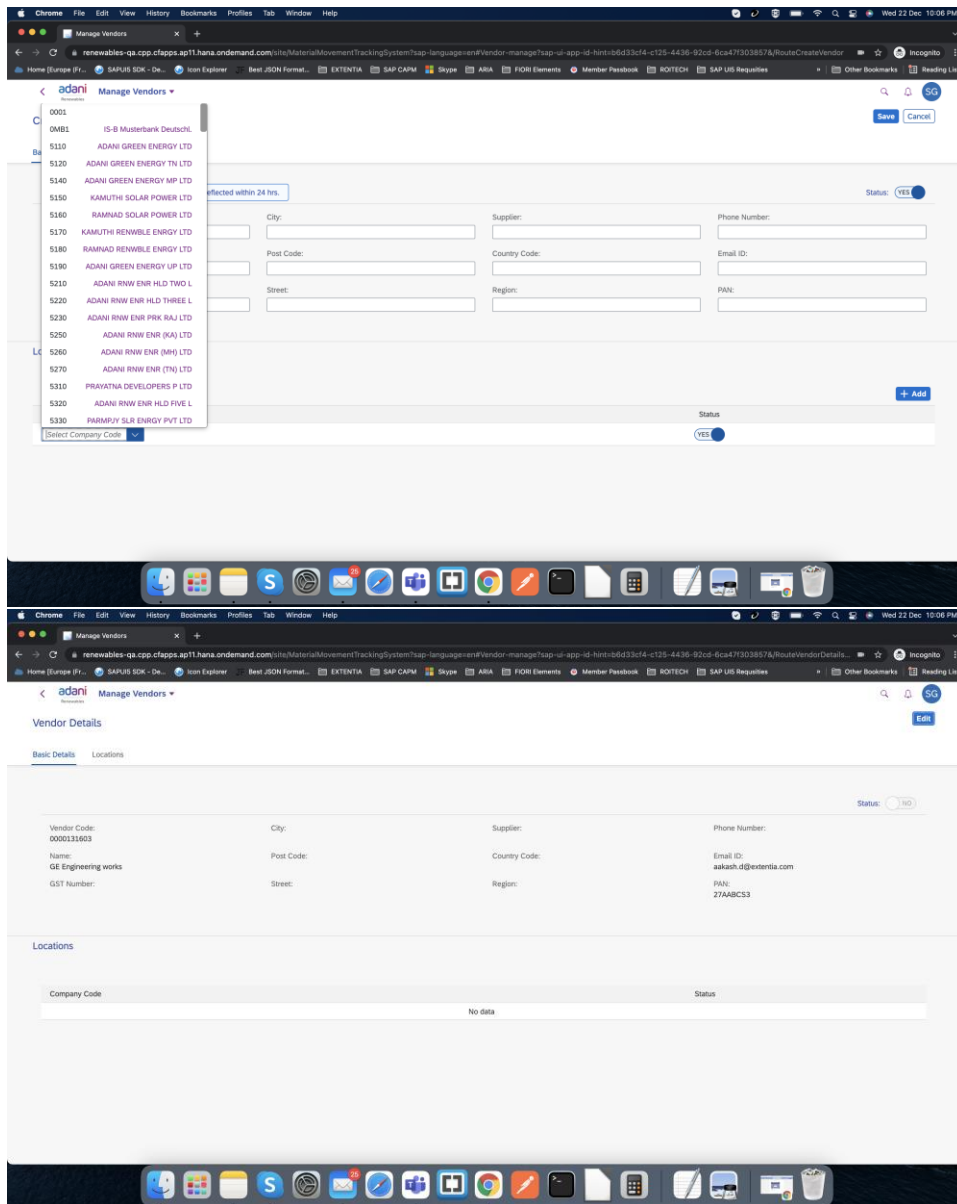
Chrome File Edit View History Bookmarks Profiles Tab Window Help Wed 22 Dec 10:06 PM

Manage Vendors ×

renewables-qa.cpp.cfapps.ap11.hana.ondemand.com/site/MaterialMovementTrackingSystem?sap-language=en#Vendor-manage?sap-ui-app-id-hint=b6d33cf4-c125-4436-92cd-6ca47f303857&/RouteCreateVendor Incognito

Home (Europe (Fr... SAPUIS SDK - De... Icon Explorer Best JSON Format... EXTENTIA SAP CAPM Skype ARIA FIORI Elements Member Passbook ROITECH SAP UI5 Requisties » Other Bookmarks Reading List

adani Renewables Manage Vendors SG

C

Ba

Save Cancel

eflected within 24 hrs.

Status: YES

City:

Supplier:

Phone Number:

Post Code:

Country Code:

Email ID:

Street:

Region:

PAN:

Lo

+ Add

Status

Select Company Code

YES

| | |
|---|---|
| 0001 | |
| 0MB1 | IS-B Musterbank Deutschl. |
| 5110 | ADANI GREEN ENERGY LTD |
| 5120 | ADANI GREEN ENERGY TN LTD |
| 5140 | ADANI GREEN ENERGY MP LTD |
| 5150 | KAMUTHI SOLAR POWER LTD |
| 5160 | RAMNAD SOLAR POWER LTD |
| 5170 | KAMUTHI RENWBLE ENRGY LTD |
| 5180 | RAMNAD RENWBLE ENRGY LTD |
| 5190 | ADANI GREEN ENERGY UP LTD |
| 5210 | ADANI RNW ENR HLD TWO L |
| 5220 | ADANI RNW ENR HLD THREE L |
| 5230 | ADANI RNW ENR PRK RAJ LTD |
| 5250 | ADANI RNW ENR (KA) LTD |
| 5260 | ADANI RNW ENR (MH) LTD |
| 5270 | ADANI RNW ENR (TN) LTD |
| 5310 | PRAYATNA DEVELOPERS P LTD |
| 5320 | ADANI RNW ENR HLD FIVE L |
| 5330 | PARMPJY SLR ENRGY PVT LTD |

25

Chrome File Edit View History Bookmarks Profiles Tab Window Help Wed 22 Dec 10:06 PM

Manage Vendors ×

renewables-qa.cpp.cfapps.ap11.hana.ondemand.com/site/MaterialMovementTrackingSystem?sap-language=en#Vendor-manage?sap-ui-app-id-hint=b6d33cf4-c125-4436-92cd-6ca47f303857&/RouteVendorDetails... Incognito

Home (Europe (Fr... SAPUIS SDK - De... Icon Explorer Best JSON Format... EXTENTIA SAP CAPM Skype ARIA FIORI Elements Member Passbook ROITECH SAP UI5 Requisties » Other Bookmarks Reading List

adani Renewables Manage Vendors SG

Vendor Details

Edit

Basic Details Locations

Status: NO

Vendor Code:
0000131603

City:

Supplier:

Phone Number:

Name:
GE Engineering works

Post Code:

Country Code:

Email ID:
aakash.d@extentia.com

GST Number:

Street:

Region:

PAN:
27AABCS3

Locations

| Company Code | Status |
|---|---|
| No data | |

25